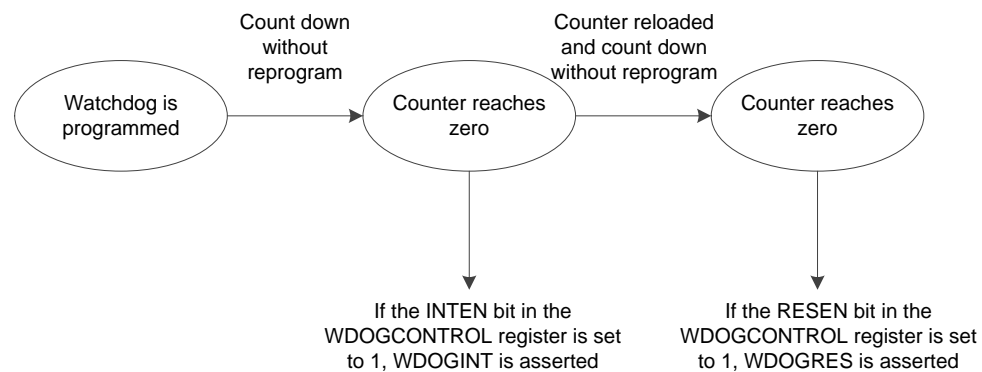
Count down without reprogram

Counter reloaded and count down without reprogram

Watchdog is programmed

Counter reaches zero

Counter reaches zero

If the INTEN bit in the WDOGCONTROL register is set to 1, WDOGINT is asserted

If the RESEN bit in the WDOGCONTROL register is set to 1, WDOGRES is asserted